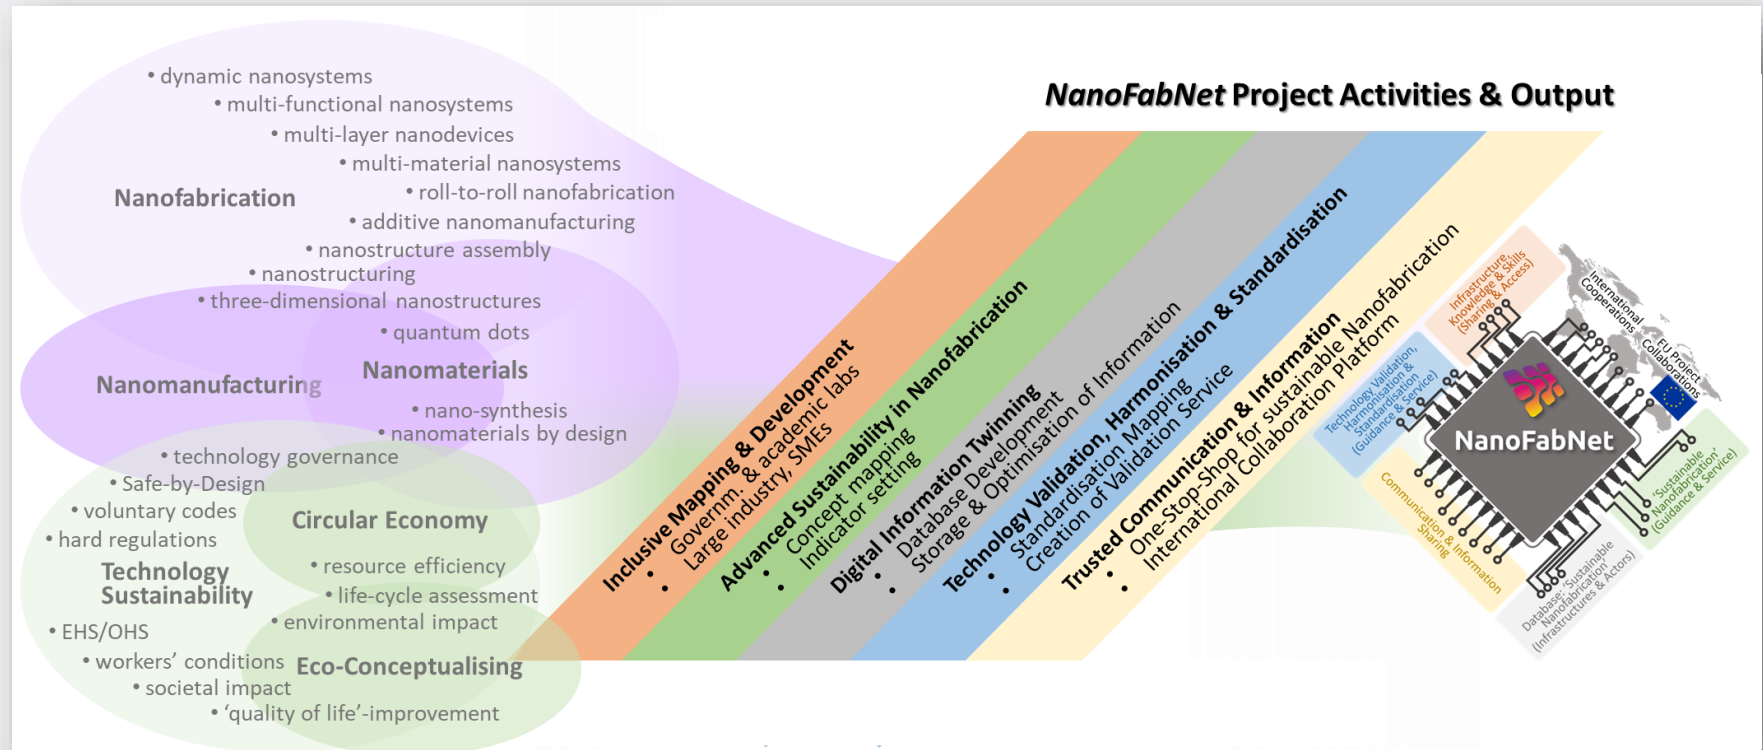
NanoFabNet Project Activities & Output

• dynamic nanosystems
• multi-functional nanosystems
• multi-layer nanodevices
• multi-material nanosystems
• roll-to-roll nanofabrication
• additive nanomanufacturing
• nanostructure assembly
• nanostructuring
• three-dimensional nanostructures
• quantum dots

Nanofabrication

Nanomanufacturing

Nanomaterials

• nano-synthesis
• nanomaterials by design

• technology governance
• Safe-by-Design
• voluntary codes
• hard regulations

Circular Economy

Technology Sustainability

• resource efficiency
• life-cycle assessment
• environmental impact

• EHS/OHS
• workers' conditions
• societal impact
• 'quality of life'-improvement

Eco-Conceptualising

Inclusive Mapping & Development
• Governm. & academic labs
• Large industry, SMEs

Advanced Sustainability in Nanofabrication
• Concept mapping
• Indicator setting

Digital Information Twinning
• Database Development
• Storage & Optimisation of Information

Technology Validation, Harmonisation & Standardisation
• Standardisation Mapping
• Creation of Validation Service

Trusted Communication & Information
• One-Stop-Shop for sustainable Nanofabrication
• International Collaboration Platform

NanoFabNet

Infrastructure, Knowledge & Skills (Sharing & Access)

International Cooperations

EU Project Collaborations

Technology Validation, Harmonisation & Standardisation (Guidance & Service)

'Sustainable Nanofabrication' (Guidance & Service)

Communication & Information Sharing

Database: 'Sustainable Nanofabrication' (Infrastructures & Actors)